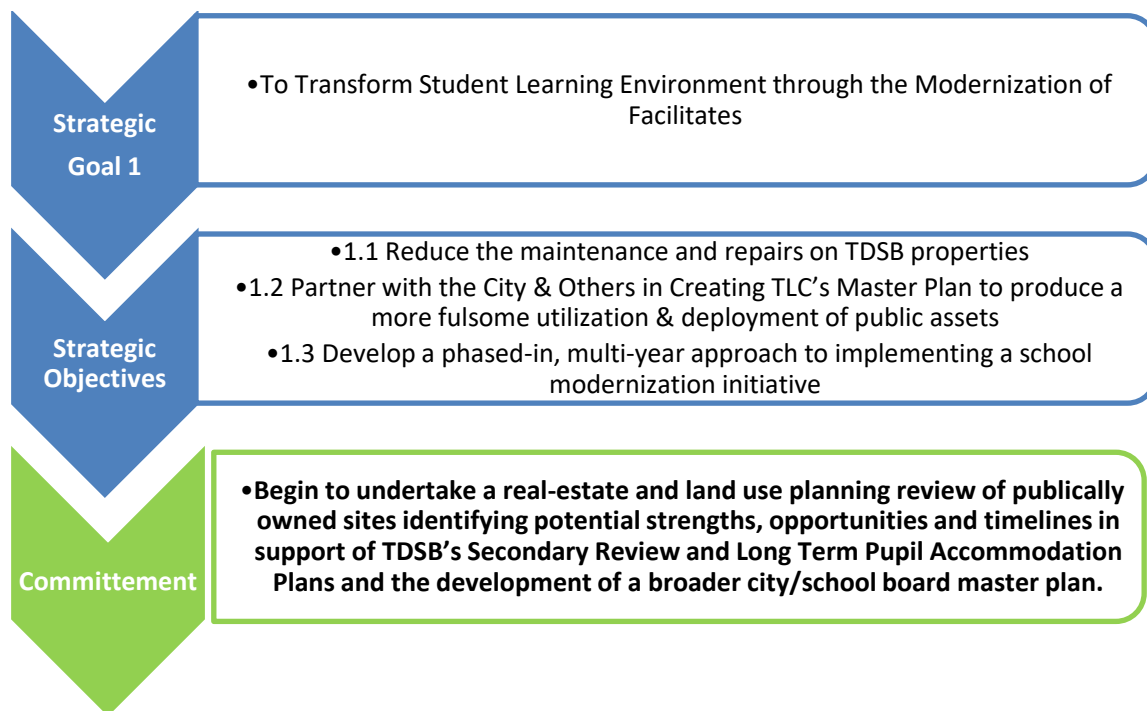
Strategic Goal 1

•To Transform Student Learning Environment through the Modernization of Facilitates

Strategic Objectives

•1.1 Reduce the maintenance and repairs on TDSB properties

•1.2 Partner with the City & Others in Creating TLC's Master Plan to produce a more fulsome utilization & deployment of public assets

•1.3 Develop a phased-in, multi-year approach to implementing a school modernization initiative

Committement

•Begin to undertake a real-estate and land use planning review of publically owned sites identifying potential strengths, opportunities and timelines in support of TDSB's Secondary Review and Long Term Pupil Accommodation Plans and the development of a broader city/school board master plan.